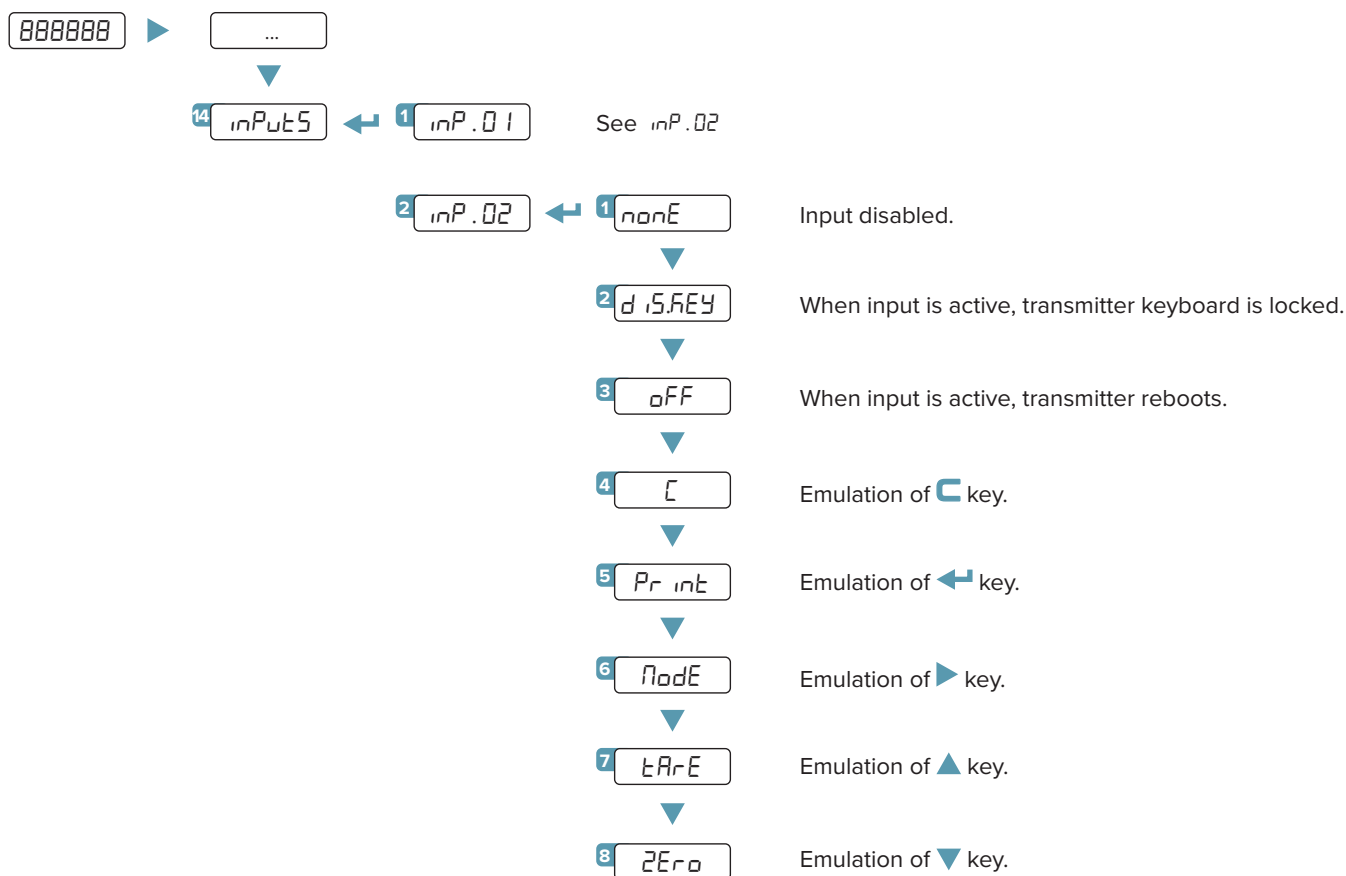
888888

...

14 inPutS

1 inP.01

See inP.02

2 inP.02

1 nonE

Input disabled.

2 dis.hEY

When input is active, transmitter keyboard is locked.

3 oFF

When input is active, transmitter reboots.

4 C

Emulation of key.

5 Print

Emulation of key.

6 ModE

Emulation of key.

7 tArE

Emulation of key.

8 ZEro

Emulation of key.